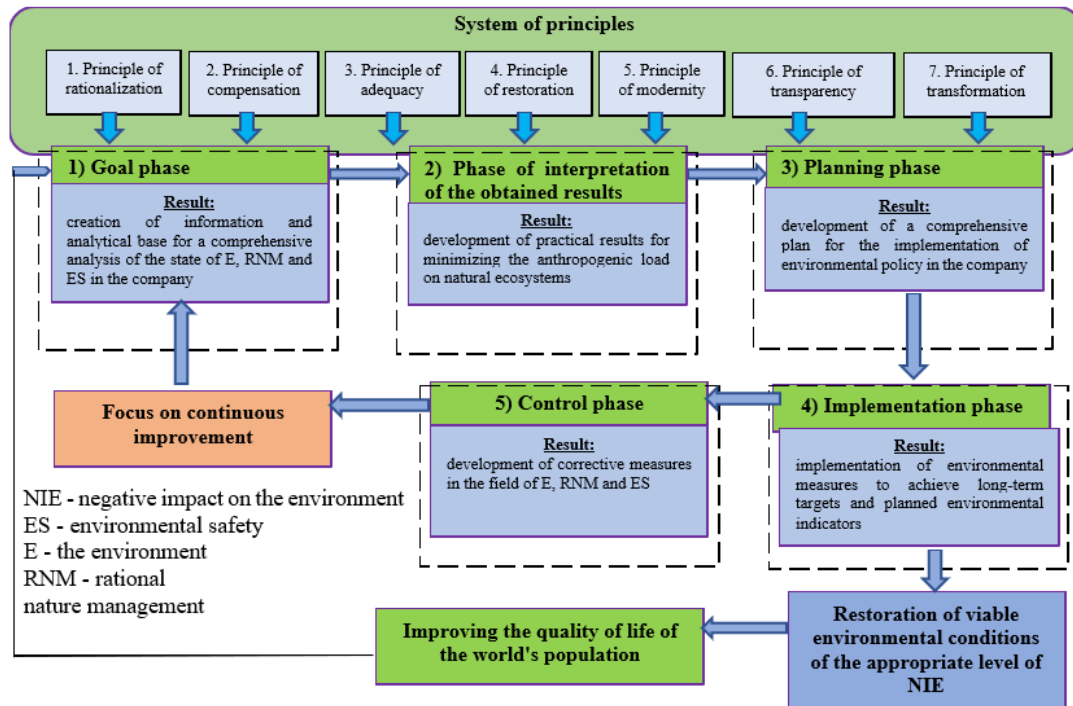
System of principles

1. Principle of rationalization

2. Principle of compensation

3. Principle of adequacy

4. Principle of restoration

5. Principle of modernity

6. Principle of transparency

7. Principle of transformation

1) Goal phase

Result:
creation of information and analytical base for a comprehensive analysis of the state of E, RNM and ES in the company

2) Phase of interpretation of the obtained results

Result:
development of practical results for minimizing the anthropogenic load on natural ecosystems

3) Planning phase

Result:
development of a comprehensive plan for the implementation of environmental policy in the company

Focus on continuous improvement

5) Control phase

Result:
development of corrective measures in the field of E, RNM and ES

4) Implementation phase

Result:
implementation of environmental measures to achieve long-term targets and planned environmental indicators

NIE - negative impact on the environment
ES - environmental safety
E - the environment
RNM - rational nature management

Improving the quality of life of the world's population

Restoration of viable environmental conditions of the appropriate level of NIE